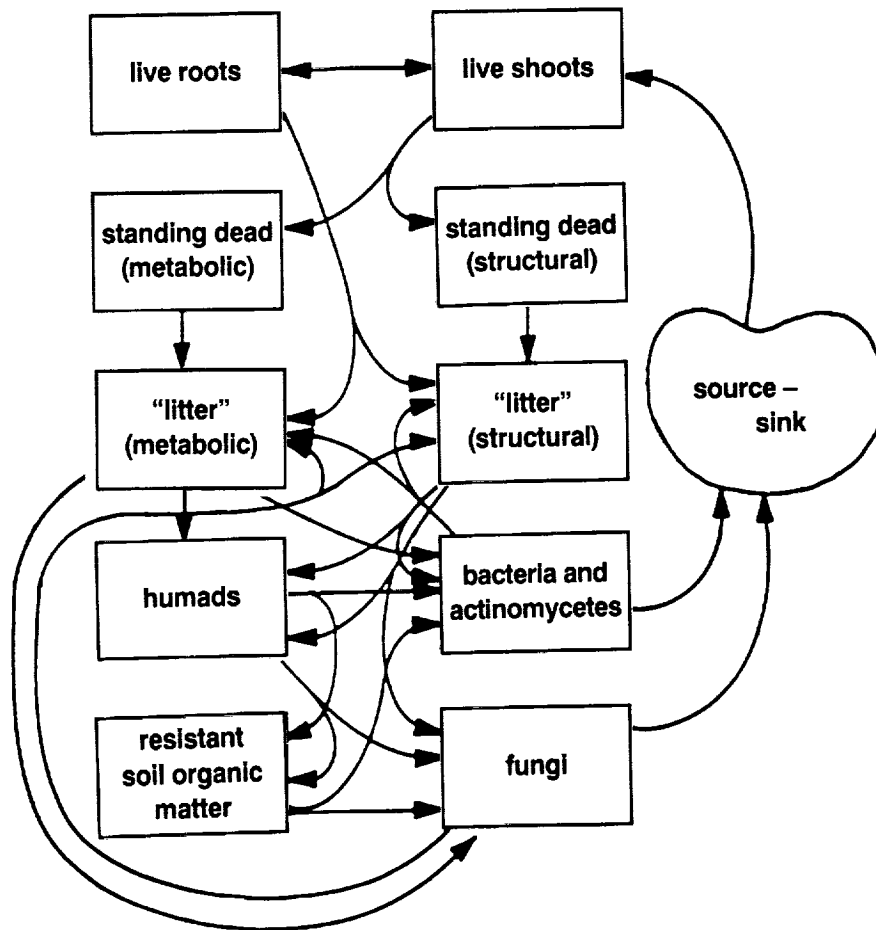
live roots

live shoots

standing dead (metabolic)

standing dead (structural)

"litter" (metabolic)

"litter" (structural)

source – sink

humads

bacteria and actinomycetes

resistant soil organic matter

fungi